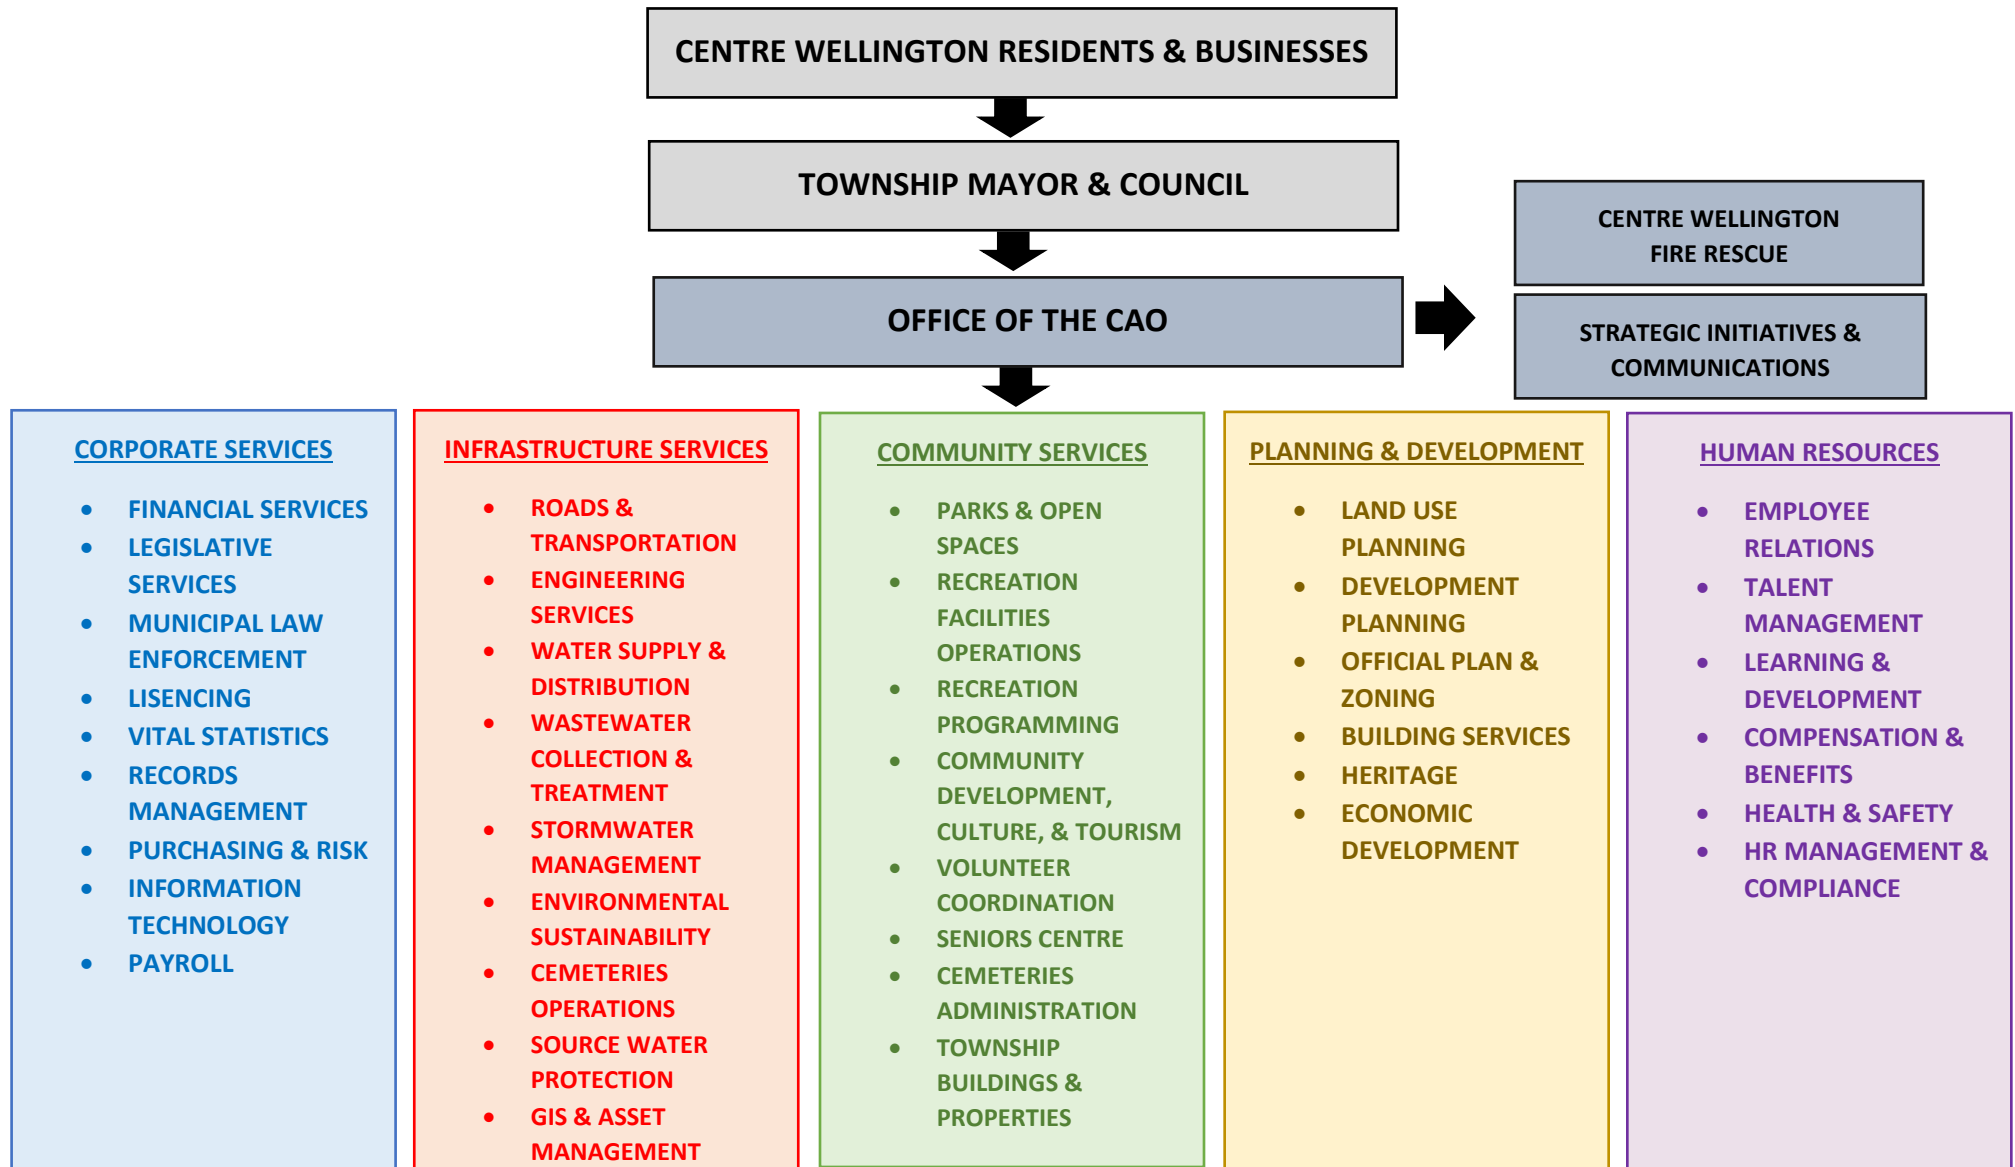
CENTRE WELLINGTON RESIDENTS & BUSINESSES

TOWNSHIP MAYOR & COUNCIL

OFFICE OF THE CAO

CENTRE WELLINGTON FIRE RESCUE

STRATEGIC INITIATIVES & COMMUNICATIONS

CORPORATE SERVICES

- FINANCIAL SERVICES
- LEGISLATIVE SERVICES
- MUNICIPAL LAW ENFORCEMENT
- LISENCING
- VITAL STATISTICS
- RECORDS MANAGEMENT
- PURCHASING & RISK
- INFORMATION TECHNOLOGY
- PAYROLL

INFRASTRUCTURE SERVICES

- ROADS & TRANSPORTATION
- ENGINEERING SERVICES
- WATER SUPPLY & DISTRIBUTION
- WASTEWATER COLLECTION & TREATMENT
- STORMWATER MANAGEMENT
- ENVIRONMENTAL SUSTAINABILITY
- CEMETERIES OPERATIONS
- SOURCE WATER PROTECTION
- GIS & ASSET MANAGEMENT

COMMUNITY SERVICES

- PARKS & OPEN SPACES
- RECREATION FACILITIES OPERATIONS
- RECREATION PROGRAMMING
- COMMUNITY DEVELOPMENT, CULTURE, & TOURISM
- VOLUNTEER COORDINATION
- SENIORS CENTRE
- CEMETERIES ADMINISTRATION
- TOWNSHIP BUILDINGS & PROPERTIES

PLANNING & DEVELOPMENT

- LAND USE PLANNING
- DEVELOPMENT PLANNING
- OFFICIAL PLAN & ZONING
- BUILDING SERVICES
- HERITAGE
- ECONOMIC DEVELOPMENT

HUMAN RESOURCES

- EMPLOYEE RELATIONS
- TALENT MANAGEMENT
- LEARNING & DEVELOPMENT
- COMPENSATION & BENEFITS
- HEALTH & SAFETY
- HR MANAGEMENT & COMPLIANCE